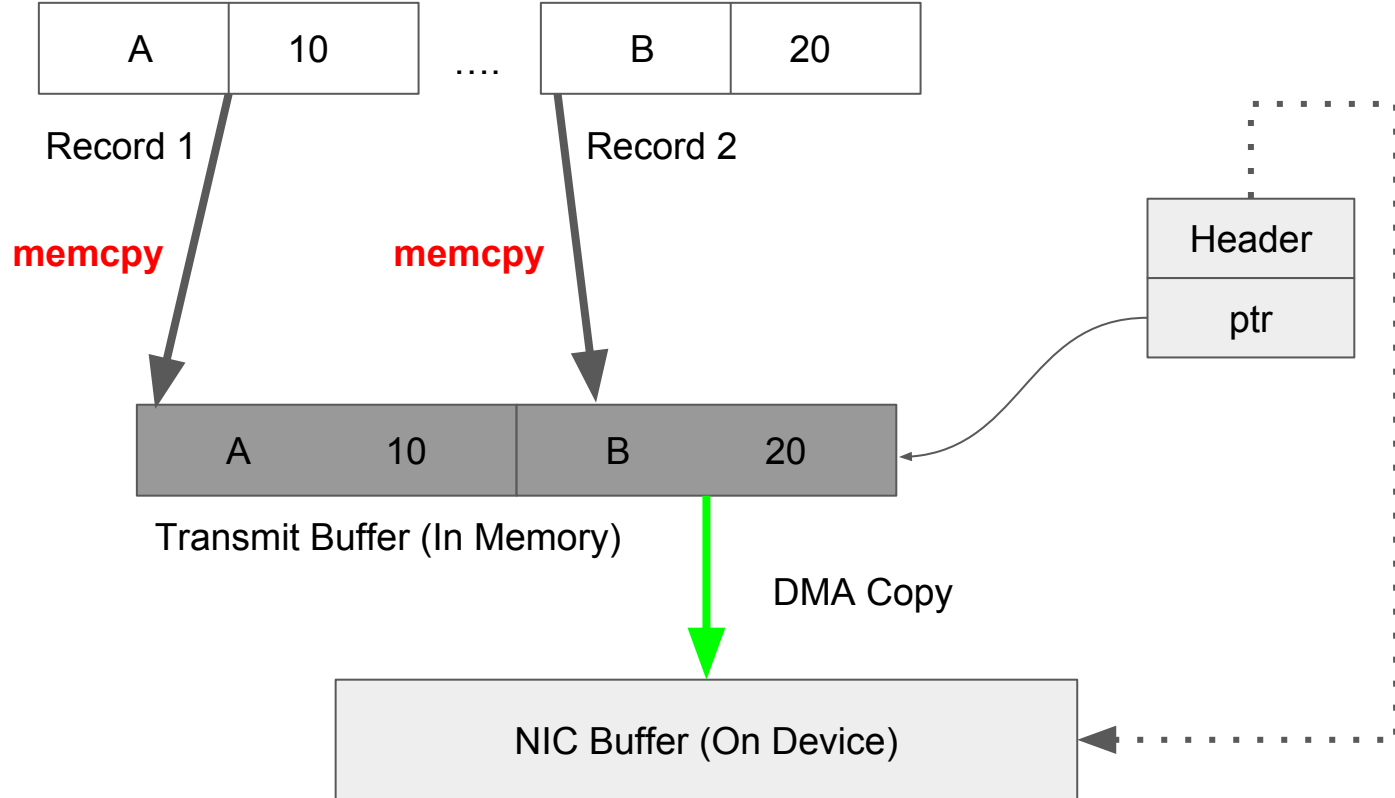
| A | 10 |
|---|---|

....

| B | 20 |
|---|---|

Record 1

Record 2

memcpy

memcpy

| Header |
|---|
| ptr |

| A | 10 | B | 20 |
|---|---|---|---|

Transmit Buffer (In Memory)

DMA Copy

NIC Buffer (On Device)